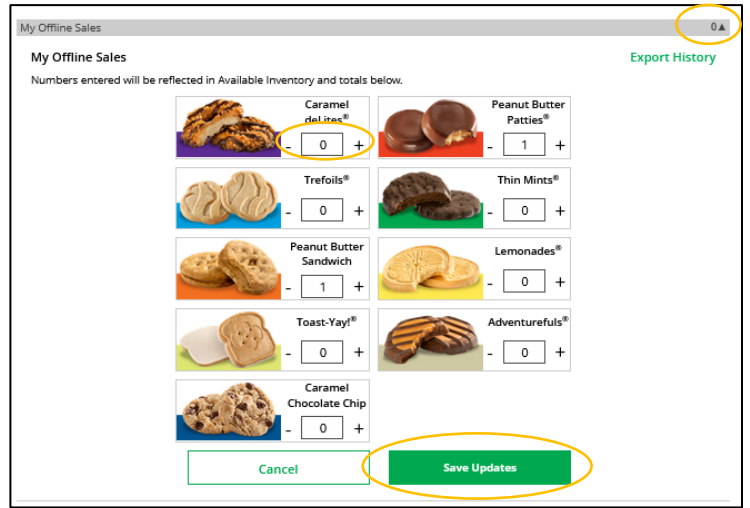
My Offline Sales 0▲

My Offline Sales

Export History

Numbers entered will be reflected in Available Inventory and totals below.

Caramel deLites®
- 0 +

Peanut Butter Patties®
- 1 +

Trefoils®
- 0 +

Thin Mints®
- 0 +

Peanut Butter Sandwich
- 1 +

Lemonades®
- 0 +

Toast-Yay!®
- 0 +

Adventurefuls®
- 0 +

Caramel Chocolate Chip
- 0 +

Cancel

Save Updates